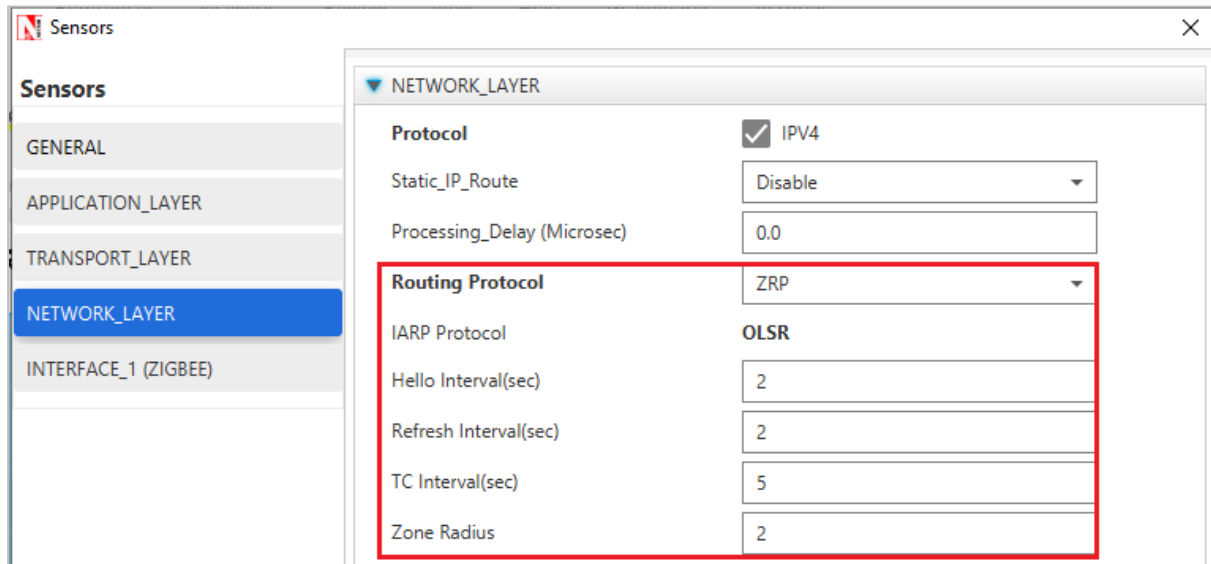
Sensors

Sensors

GENERAL

APPLICATION_LAYER

TRANSPORT_LAYER

NETWORK_LAYER

INTERFACE_1 (ZIGBEE)

NETWORK_LAYER

| | |
|---|---|
| Protocol | IPV4 |
| Static_IP_Route | Disable |
| Processing_Delay (Microsec) | 0.0 |
| Routing Protocol | ZRP |
| IARP Protocol | OLSR |
| Hello Interval(sec) | 2 |
| Refresh Interval(sec) | 2 |
| TC Interval(sec) | 5 |
| Zone Radius | 2 |